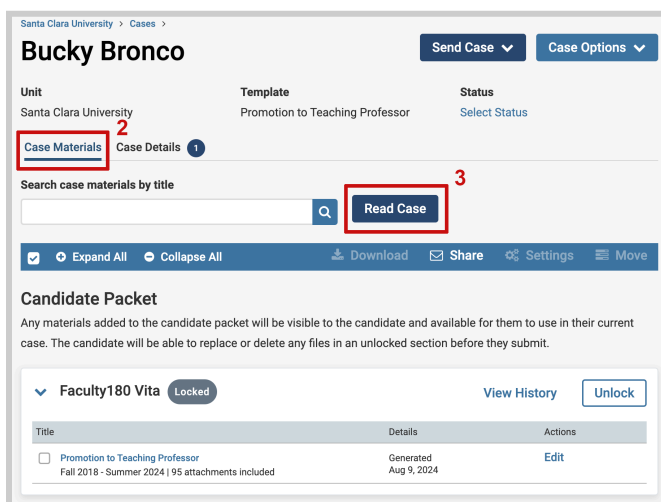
Santa Clara University > Cases >

Bucky Bronco

Send Case

Case Options

Unit
Santa Clara University

Template
Promotion to Teaching Professor

Status
Select Status

2

Case Materials

Case Details 1

Search case materials by title

3

Read Case

Expand All

Collapse All

Download

Share

Settings

Move

Candidate Packet

Any materials added to the candidate packet will be visible to the candidate and available for them to use in their current case. The candidate will be able to replace or delete any files in an unlocked section before they submit.

Faculty180 Vita Locked

View History

Unlock

| Title | Details | Actions |
|---|---|---|
| Promotion to Teaching Professor Fall 2018 - Summer 2024 \| 95 attachments included | Generated Aug 9, 2024 | Edit |